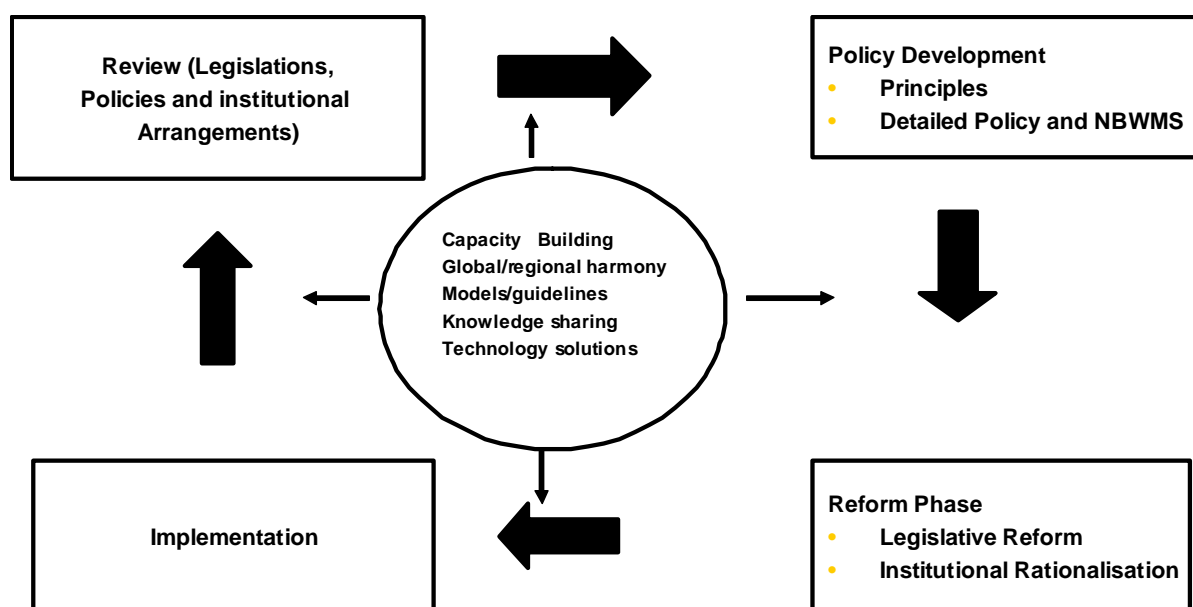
Review (Legislations, Policies and institutional Arrangements)

Policy Development
- Principles
- Detailed Policy and NBWMS

Capacity Building
Global/regional harmony
Models/guidelines
Knowledge sharing
Technology solutions

Implementation

Reform Phase
- Legislative Reform
- Institutional Rationalisation